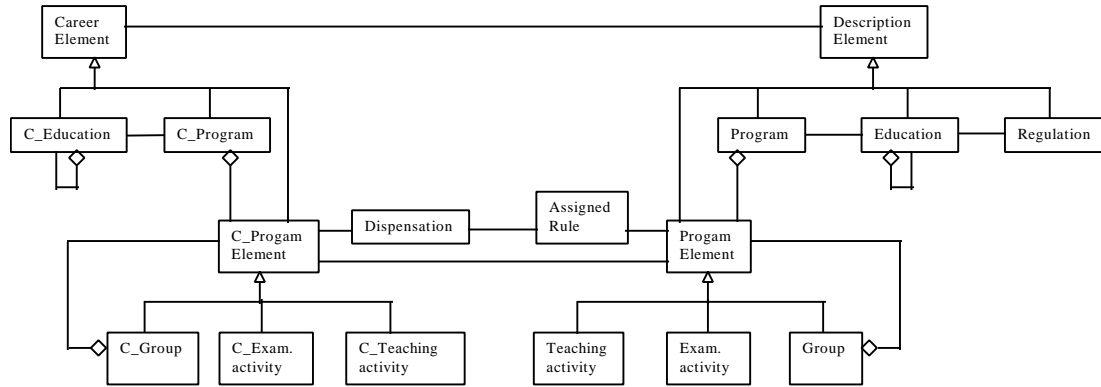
Career Element

Description Element

C_Education

C_Program

Program

Education

Regulation

C_Progam Element

Dispensation

Assigned Rule

Progam Element

C_Group

C_Exam. activity

C_Teaching activity

Teaching activity

Exam. activity

Group